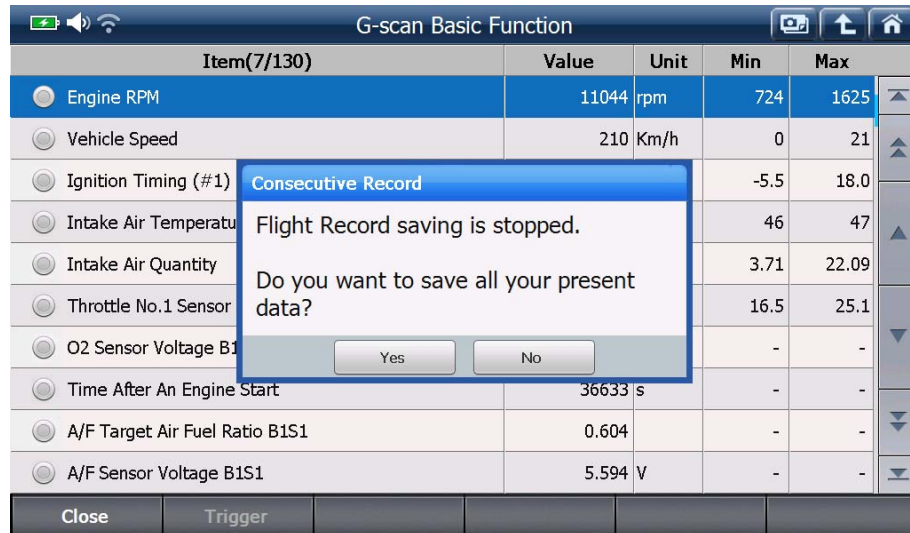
G-scan Basic Function

| Item(7/130) | Value | Unit | Min | Max |
|---|---|---|---|---|
| Engine RPM | 11044 | rpm | 724 | 1625 |
| Vehicle Speed | 210 | Km/h | 0 | 21 |
| Ignition Timing (#1) | | | -5.5 | 18.0 |
| Intake Air Temperatu | | | 46 | 47 |
| Intake Air Quantity | | | 3.71 | 22.09 |
| Throttle No.1 Sensor | | | 16.5 | 25.1 |
| O2 Sensor Voltage B1 | | | - | - |
| Time After An Engine Start | 36633 | s | - | - |
| A/F Target Air Fuel Ratio B1S1 | 0.604 | | - | - |
| A/F Sensor Voltage B1S1 | 5.594 | V | - | - |

Consecutive Record

Flight Record saving is stopped.

Do you want to save all your present data?

Yes No

Close Trigger